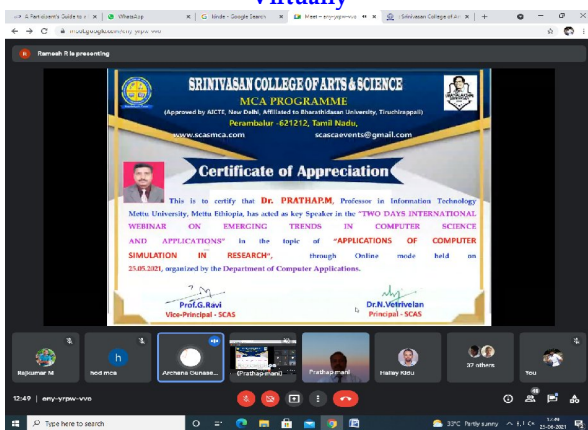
Virtually

A Participant's Guide to c | WhatsApp | G binde - Google Search | Meet – eny-yrpw-vvo | Srinivasan College of Arts | +

meet.google.com/eny-yrpw-vvo

Ramesh R is presenting

SRINIVASAN COLLEGE OF ARTS & SCIENCE
MCA PROGRAMME
(Approved by AICTE, New Delhi, Affiliated to Bharathidasan University, Tiruchirappalli)
Perambalur -621212, Tamil Nadu.
www.scasmca.com scascaevents@gmail.com

Certificate of Appreciation

This is to certify that Dr. PRATHAP.M, Professor in Information Technology Mettu University, Mettu Ethiopia, has acted as key Speaker in the "TWO DAYS INTERNATIONAL WEBINAR ON EMERGING TRENDS IN COMPUTER SCIENCE AND APPLICATIONS" in the topic of "APPLICATIONS OF COMPUTER SIMULATION IN RESEARCH", through Online mode held on 25.05.2021, organized by the Department of Computer Applications.

Prof.G.Ravi
Vice-Principal - SCAS

Dr.N.Vetrivelan
Principal - SCAS

Rajkumar M | hod mca | Archana Gunase... | (Prathapmani) | Prathapmani | Hailay Kidu | 37 others | You

12:49 | eny-yrpw-vvo

Type here to search

33°C Partly sunny
12:49
25-06-2021